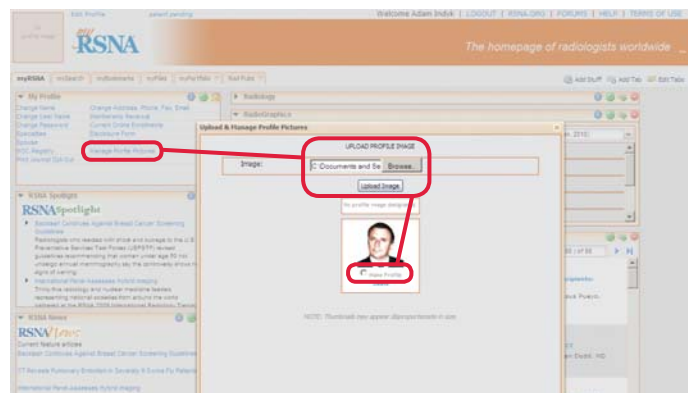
Edit Profile

Welcome Adam Induk | LOGOUT | RSNA.ORG | FORUMS | HELP | TERMS OF USE

my RSNA

The homepage of radiologists worldwide

myRSNA | mySearch | myBookmarks | myFiles | myRx Mate | Text Pubs

Add Stuff | Add Tab | Edit Tabs

My Profile

Change Name
Change User Name
Change Password
Specialties
Spinster
ROC Registry
Print Journal Opt Out

Change Address, Phone, Fax, Email
Membership Renewal
Current Online Enrollments
Disclosure Form
Manage Profile Pictures

Radiology

RadioGraphics

Upload & Manage Profile Pictures

UPLOAD PROFILE IMAGE

Image: C:\Documents and Se Browse...

Upload Image

No profile image designated

Make Profile

NOTE: Thumbnails may appear disproportionate in size.

RSNA Spotlight

RSNA Spotlight

Radiologists who lead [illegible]

International Panel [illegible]

RSNA News

RSNA News

Current feature articles

CT Reveals Pulmonary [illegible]

International Panel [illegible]